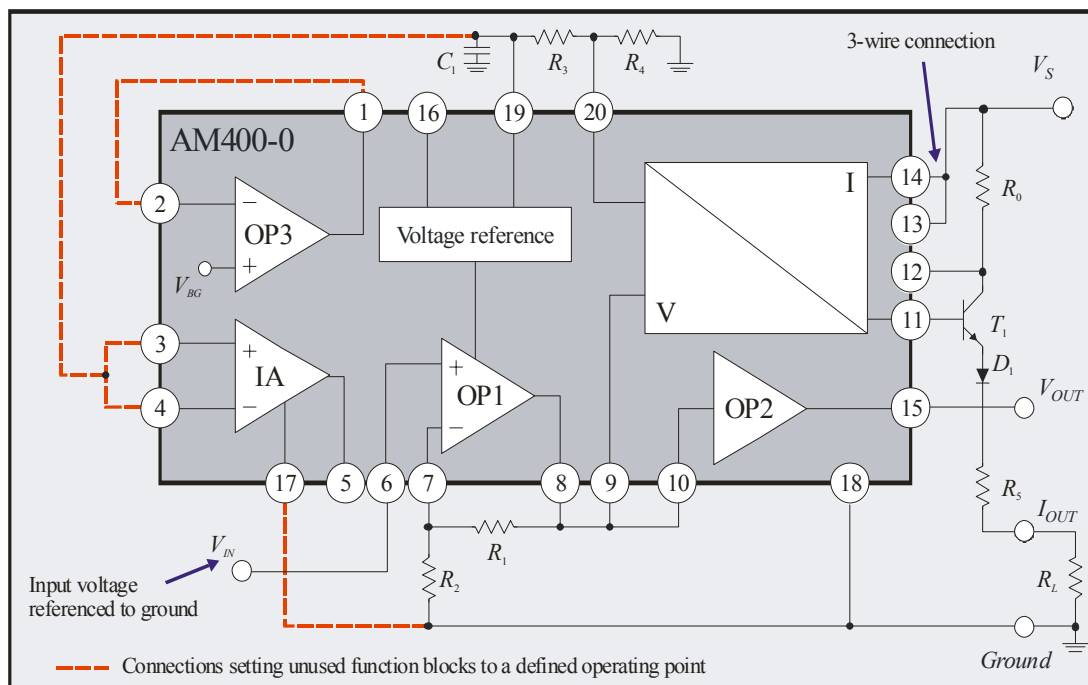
3-wire connection

$C_1$ $R_3$ $R_4$ $V_S$

1 16 19 20

AM400-0

2 − OP3 + $V_{BG}$

Voltage reference

I 14 13 $R_0$

12

V 11 $T_1$

$D_1$

3 + IA 4 −

+ OP1 −

OP2 15 $V_{OUT}$

17 5 6 7 8 9 10 18

$R_5$

$I_{OUT}$

$V_{IN}$ $R_1$

Input voltage referenced to ground

$R_2$

$R_L$

Ground

Connections setting unused function blocks to a defined operating point